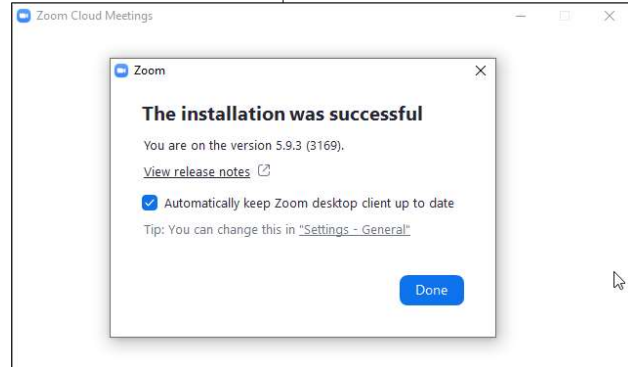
Zoom Cloud Meetings

Zoom

The installation was successful

You are on the version 5.9.3 (3169).

View release notes

Automatically keep Zoom desktop client up to date

Tip: You can change this in "Settings - General"

Done